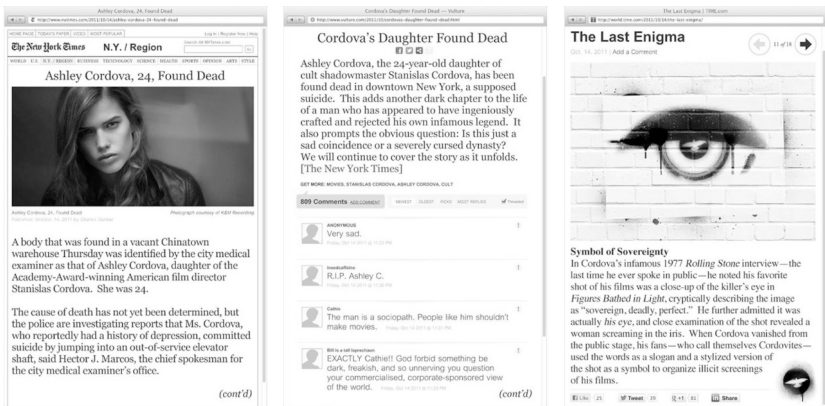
Ashley Cordova, 24, Found Dead

http://www.nytimes.com/2011/10/16/ashley-cordova-24-found-dead

HOME PAGE | TODAY'S PAPER | VIDEO | MOST POPULAR

Log In | Register Now | Help

The New York Times N.Y. / Region

WORLD U.S. N.Y. / REGION BUSINESS TECHNOLOGY SCIENCE HEALTH SPORTS OPINION ARTS STYLE

Ashley Cordova, 24, Found Dead

Ashley Cordova, 24, Found Dead

Photograph courtesy of KBW Recordings

A body that was found in a vacant Chinatown warehouse Thursday was identified by the city medical examiner as that of Ashley Cordova, daughter of the Academy-Award-winning American film director Stanislas Cordova. She was 24.

The cause of death has not yet been determined, but the police are investigating reports that Ms. Cordova, who reportedly had a history of depression, committed suicide by jumping into an out-of-service elevator shaft, said Hector J. Marcos, the chief spokesman for the city medical examiner's office.

(cont'd)

Cordova's Daughter Found Dead — Vulture

http://www.vulture.com/2011/10/cordova-daughter-found-dead.html

Cordova's Daughter Found Dead

Ashley Cordova, the 24-year-old daughter of cult shadowmaster Stanislas Cordova, has been found dead in downtown New York, a supposed suicide. This adds another dark chapter to the life of a man who has appeared to have ingeniously crafted and rejected his own infamous legend. It also prompts the obvious question: Is this just a sad coincidence or a severely cursed dynasty? We will continue to cover the story as it unfolds. [The New York Times]

GET MORE: MOVIES, STANISLAS CORDOVA, ASHLEY CORDOVA, CULT

809 Comments ADD COMMENT

NEWEST OLDEST PICKS MOST REPLIED

ANONYMOUS
Very sad.

lovedsfilms
R.I.P. Ashley C.

Cathie
The man is a sociopath. People like him shouldn't make movies.

Bill is a roll leprechaun
EXACTLY Cathie!! God forbid something be dark, freakish, and so unnerving you question your commercialised, corporate-sponsored view of the world.

(cont'd)

The Last Enigma | TIME.com

http://world.time.com/2011/10/14/the-last-enigma/

The Last Enigma

Oct. 14, 2011 | Add a Comment

11 of 18

Symbol of Sovereignty
In Cordova's infamous 1977 Rolling Stone interview—the last time he ever spoke in public—he noted his favorite shot of his films was a close-up of the killer's eye in Figures Bathed in Light, cryptically describing the image as "sovereign, deadly, perfect." He further admitted it was actually his eye, and close examination of the shot revealed a woman screaming in the iris. When Cordova vanished from the public stage, his fans—who call themselves Cordovites—used the words as a slogan and a stylized version of the shot as a symbol to organize illicit screenings of his films.

Like 25 Tweet 20 +1 81 Share